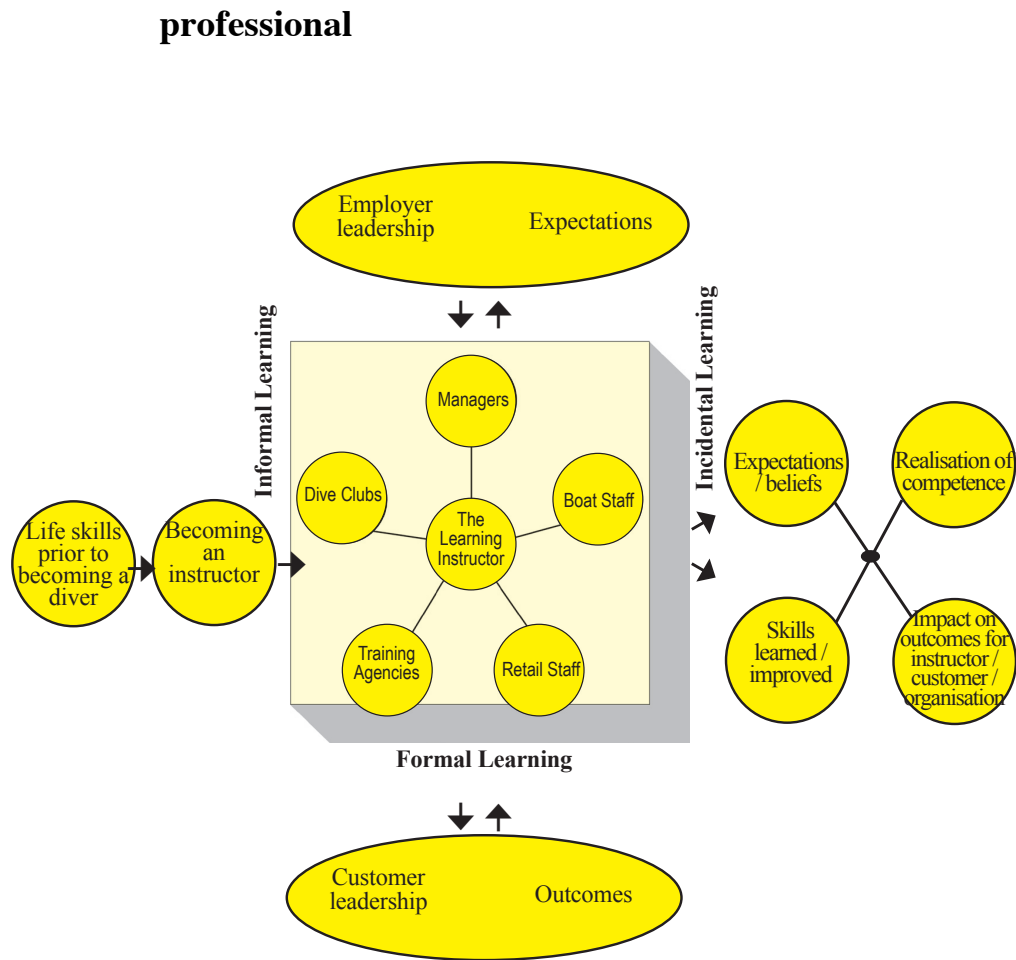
professional

Employer leadership

Expectations

Informal Learning

Incidental Learning

Managers

Dive Clubs

Boat Staff

The Learning Instructor

Training Agencies

Retail Staff

Life skills prior to becoming a diver

Becoming an instructor

Expectations / beliefs

Realisation of competence

Skills learned / improved

Impact on outcomes for instructor / customer / organisation

Formal Learning

Customer leadership

Outcomes